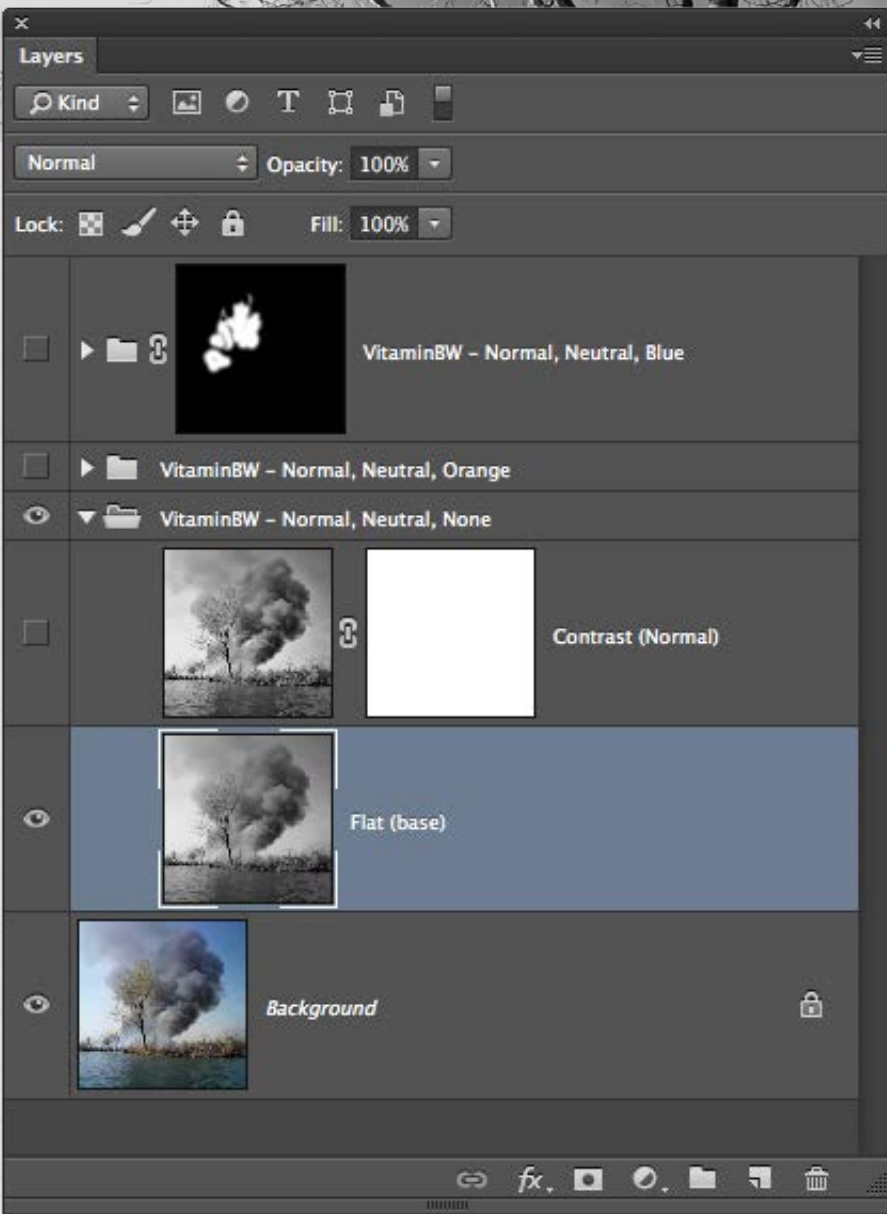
Layers

Kind

Normal

Opacity: 100%

Lock:

Fill: 100%

VitaminBW - Normal, Neutral, Blue

VitaminBW - Normal, Neutral, Orange

VitaminBW - Normal, Neutral, None

Contrast (Normal)

Flat (base)

Background

fx